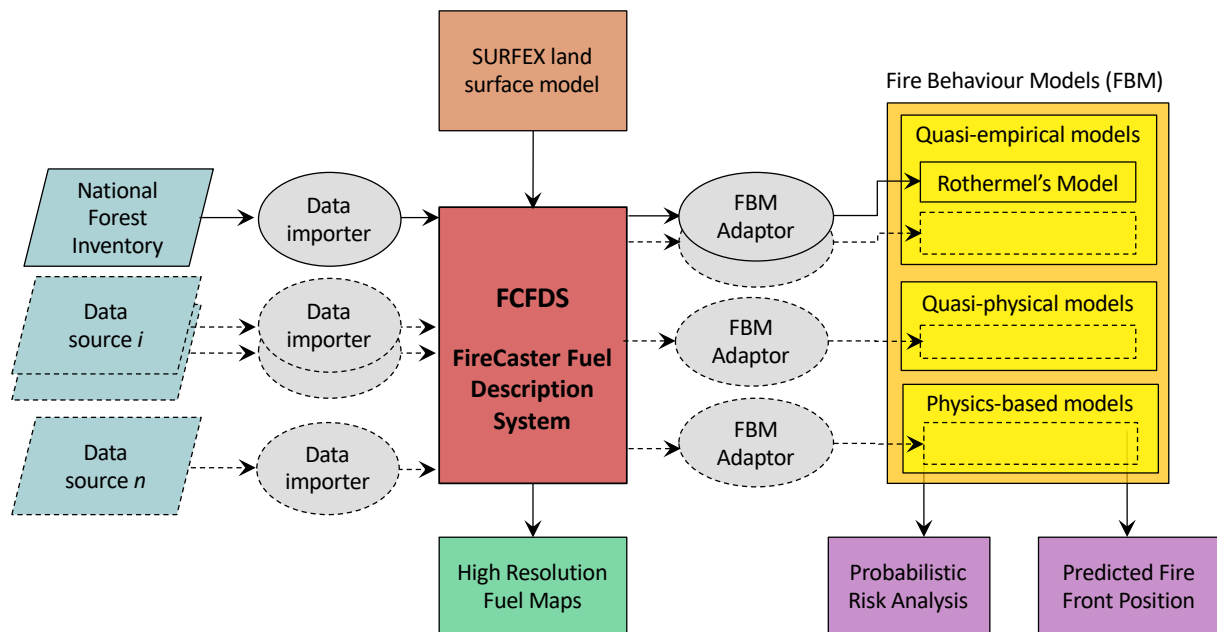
SURFEX land surface model

Fire Behaviour Models (FBM)

National Forest Inventory

Data importer

Data source *i*

Data importer

Data source *n*

Data importer

FCFDS

FireCaster Fuel Description System

FBM Adaptor

FBM Adaptor

FBM Adaptor

Quasi-empirical models

Rothermel's Model

Quasi-physical models

Physics-based models

High Resolution Fuel Maps

Probabilistic Risk Analysis

Predicted Fire Front Position